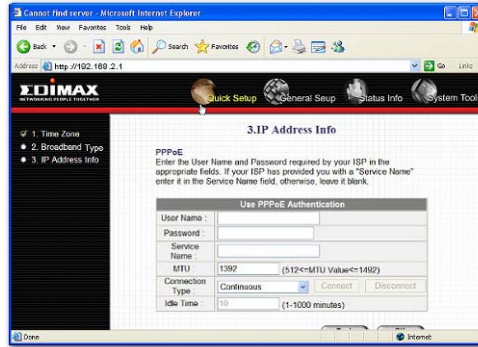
Cannot find server - Microsoft Internet Explorer

File Edit View Favorites Tools Help

Back Search Favorites

Address http://192.168.2.1

Go Links

EDIMAX
NETWORKING PEOPLE TOGETHER

Quick Setup General Setup Status Info System Tool

1. Time Zone
2. Broadband Type
3. IP Address Info

3.IP Address Info

PPPoE
Enter the User Name and Password required by your ISP in the appropriate fields. If your ISP has provided you with a "Service Name" enter it in the Service Name field, otherwise, leave it blank.

| Use PPPoE Authentication | |
|---|---|
| User Name : | |
| Password : | |
| Service Name : | |
| MTU | 1392 (512<=MTU Value<=1492) |
| Connection Type : | Continuous Connect Disconnect |
| Idle Time : | 10 (1-1000 minutes) |

Done

Internet